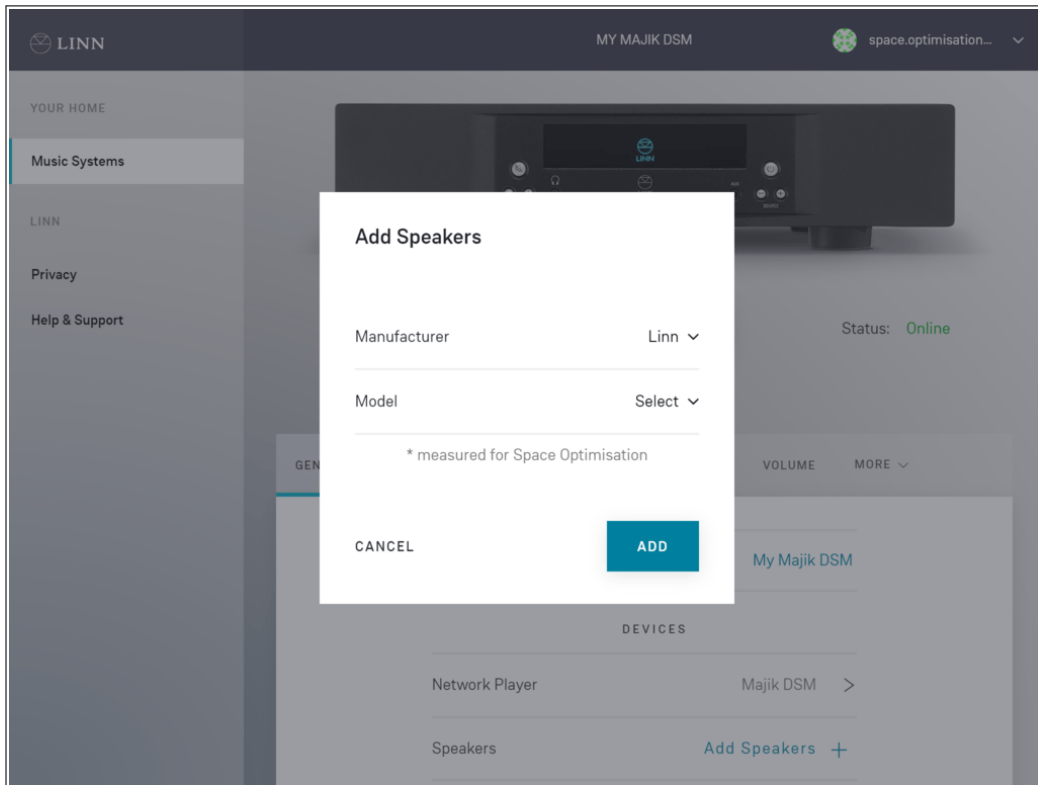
LINN

MY MAJIK DSM

space.optimisation...

YOUR HOME

Music Systems

LINN

Privacy

Help & Support

Status: Online

GEN

VOLUME

MORE

Add Speakers

Manufacturer Linn

Model Select

* measured for Space Optimisation

CANCEL

ADD

My Majik DSM

DEVICES

Network Player Majik DSM

Speakers Add Speakers +